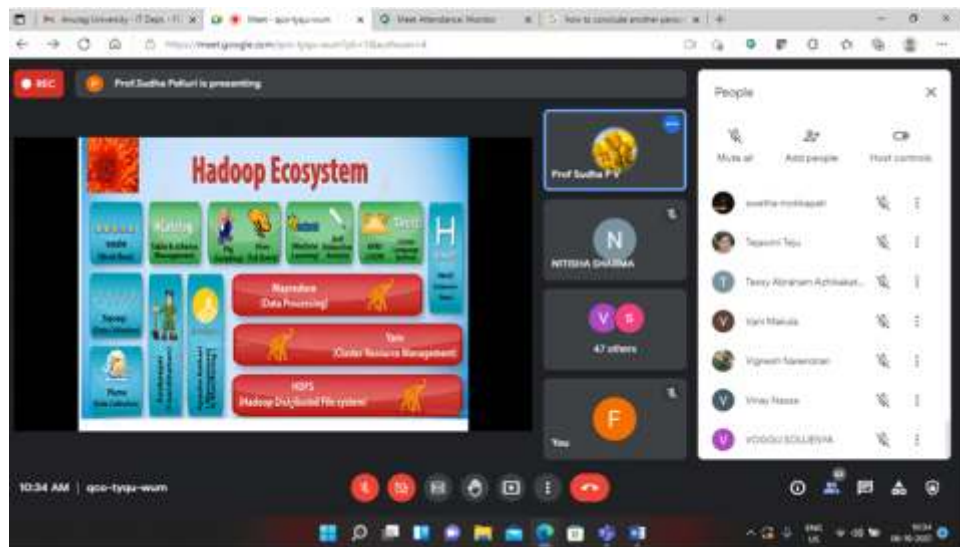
Meet - qco-tyqu-wum
Meet Attendance Monitor
How to conclude another person

https://meet.google.com/qco-tyqu-wum

REC
Prof Sudha Palluri is presenting

Hadoop Ecosystem

Mapreduce (Data Processing)
Yarn (Cluster Resource Management)
HDFS Hadoop Distributed File system

Prof Sudha P V
N
NITISHA SHARMA
V S
47 others
F
You

People
Mute all
Add people
Host controls
swetha mokkapati
Tejasvini Teju
Terry Abraham Achikakat...
Vani Makula
Vignesh Narendran
Vinay Nassa
VODDU SOUJENYA

10:34 AM | qco-tyqu-wum